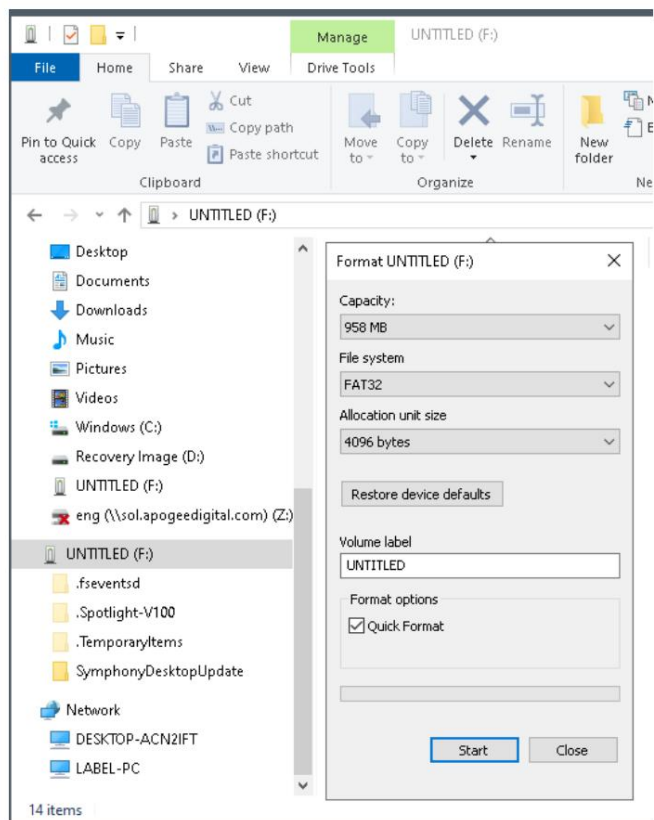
Manage UNTITLED (F:)

File Home Share View Drive Tools

Pin to Quick access Copy Paste Cut Copy path Paste shortcut

Clipboard

Move to Copy to Delete Rename

Organize

New folder

Ne

UNTITLED (F:)

Desktop
Documents
Downloads
Music
Pictures
Videos
Windows (C:)
Recovery Image (D:)
UNTITLED (F:)
eng (\\sol.apogeedigital.com) (Z:)
UNTITLED (F:)
.fseventsd
.Spotlight-V100
.TemporaryItems
SymphonyDesktopUpdate
Network
DESKTOP-ACN2IFT
LABEL-PC

14 items

Format UNTITLED (F:)

Capacity:
958 MB
File system
FAT32
Allocation unit size
4096 bytes
Restore device defaults
Volume label
UNTITLED
Format options
Quick Format

Start Close